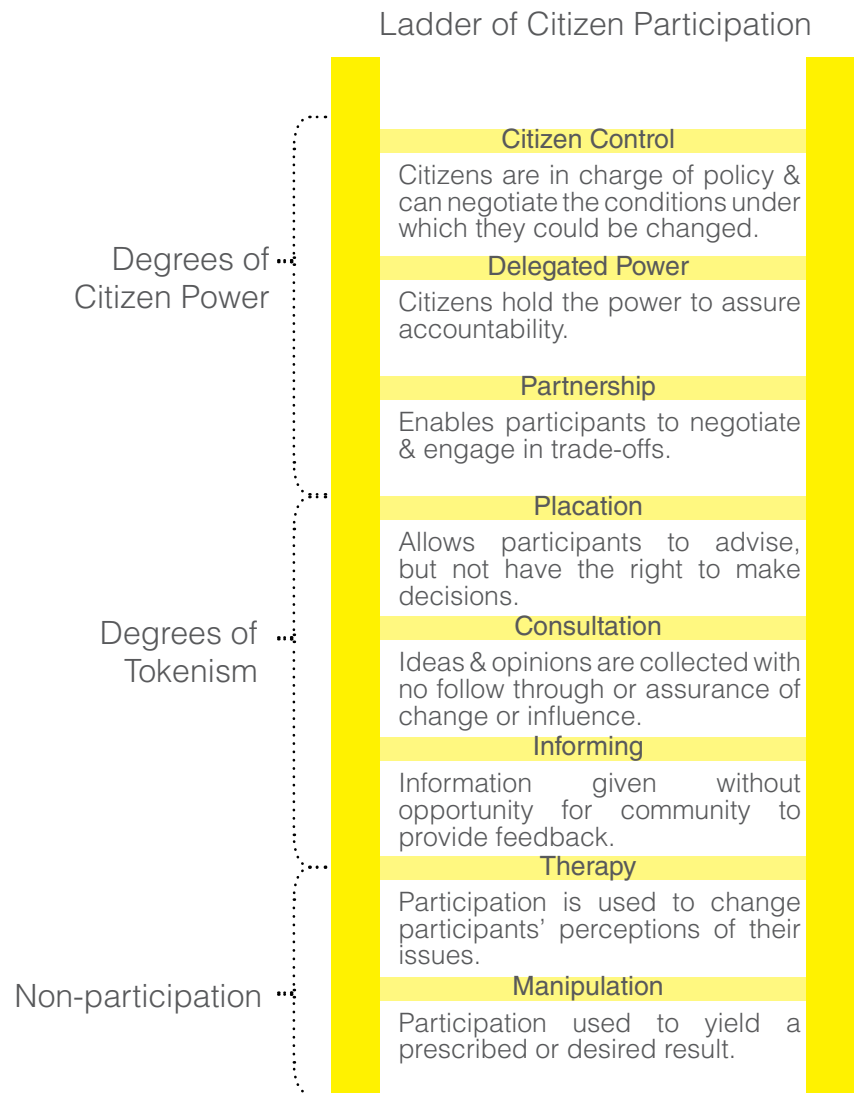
Ladder of Citizen Participation

Degrees of Citizen Power

Citizen Control

Citizens are in charge of policy & can negotiate the conditions under which they could be changed.

Delegated Power

Citizens hold the power to assure accountability.

Partnership

Enables participants to negotiate & engage in trade-offs.

Degrees of Tokenism

Placation

Allows participants to advise, but not have the right to make decisions.

Consultation

Ideas & opinions are collected with no follow through or assurance of change or influence.

Informing

Information given without opportunity for community to provide feedback.

Non-participation

Therapy

Participation is used to change participants' perceptions of their issues.

Manipulation

Participation used to yield a prescribed or desired result.